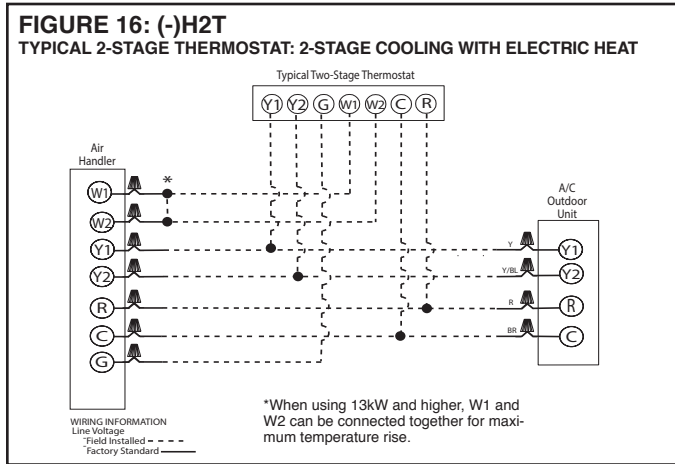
FIGURE 16: (-)H2T
TYPICAL 2-STAGE THERMOSTAT: 2-STAGE COOLING WITH ELECTRIC HEAT

Typical Two-Stage Thermostat

Y1 Y2 G W1 W2 C R

Air Handler

W1
W2
Y1
Y2
R
C
G

*

A/C Outdoor Unit

Y
Y/BL
R
BR

Y1
Y2
R
C

*When using 13kW and higher, W1 and W2 can be connected together for maximum temperature rise.

WIRING INFORMATION
Line Voltage
Field Installed
Factory Standard